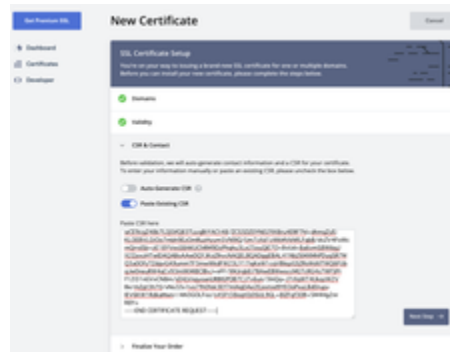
Get Premium SSL

Dashboard
Certificates
Developer

New Certificate

Cancel

SSL Certificate Setup
You're on your way to issuing a brand new SSL certificate for one or multiple domains. Before you can install your new certificate, please complete the steps below.

Domains

Validity

CSR & Contact

Before validation, we will auto-generate contact information and a CSR for your certificate. To enter your information manually or paste an existing CSR, please uncheck the box below.

Auto-Generate CSR

Paste Existing CSR

Paste CSR here

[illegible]
-----END CERTIFICATE REQUEST-----

Next Step

Finalize Your Order